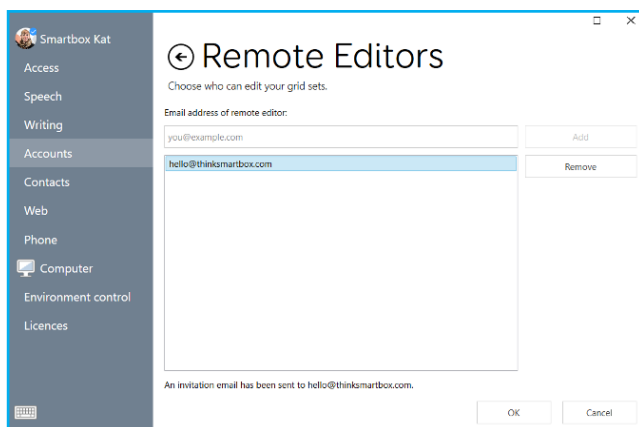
Smartbox Kat
Access
Speech
Writing
Accounts
Contacts
Web
Phone
Computer
Environment control
Licences

Remote Editors

Choose who can edit your grid sets.

Email address of remote editor:

you@example.com

Add

hello@thinksmartbox.com

Remove

An invitation email has been sent to hello@thinksmartbox.com.

OK

Cancel